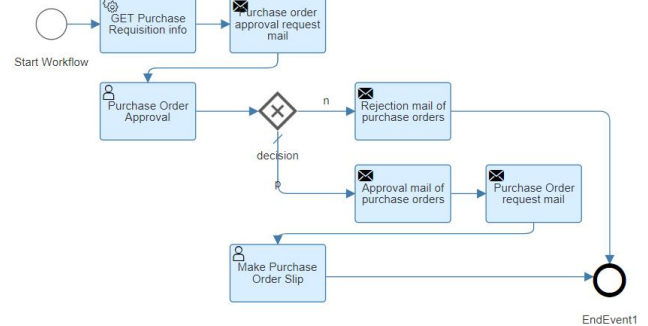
Start Workflow

GET Purchase Requisition info

Purchase order approval request mail

Purchase Order Approval

decision

n

Rejection mail of purchase orders

p

Approval mail of purchase orders

Purchase Order request mail

Make Purchase Order Slip

EndEvent1